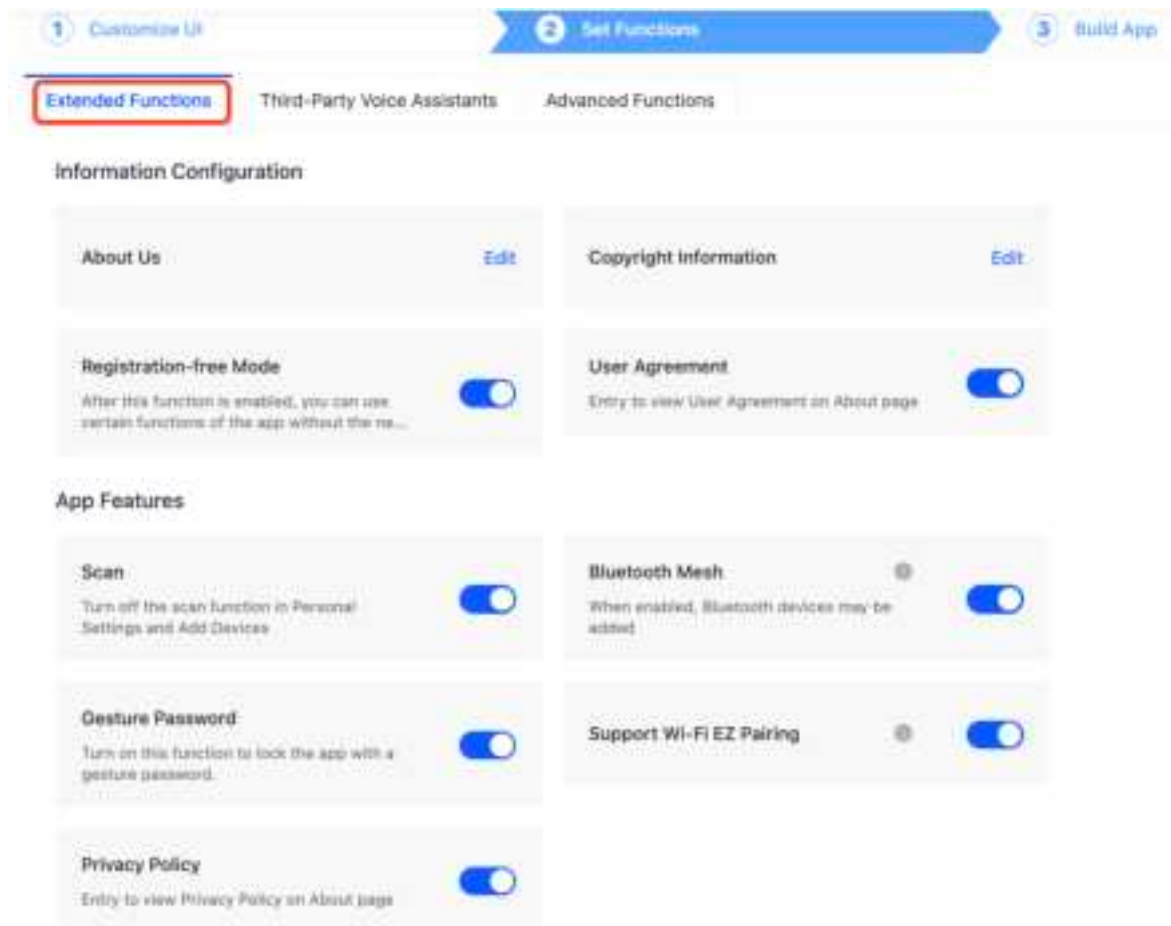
1 Customize UI

2 Set Functions

3 Build App

Extended Functions

Third-Party Voice Assistants

Advanced Functions

Information Configuration

About Us

Edit

Copyright Information

Edit

Registration-free Mode

After this function is enabled, you can use certain functions of the app without the ne...

User Agreement

Entry to view User Agreement on About page

App Features

Scan

Turn off the scan function in Personal Settings and Add Devices

Bluetooth Mesh

When enabled, Bluetooth devices may be added

Gesture Password

Turn on this function to lock the app with a gesture password.

Support Wi-Fi EZ Pairing

Privacy Policy

Entry to view Privacy Policy on About page